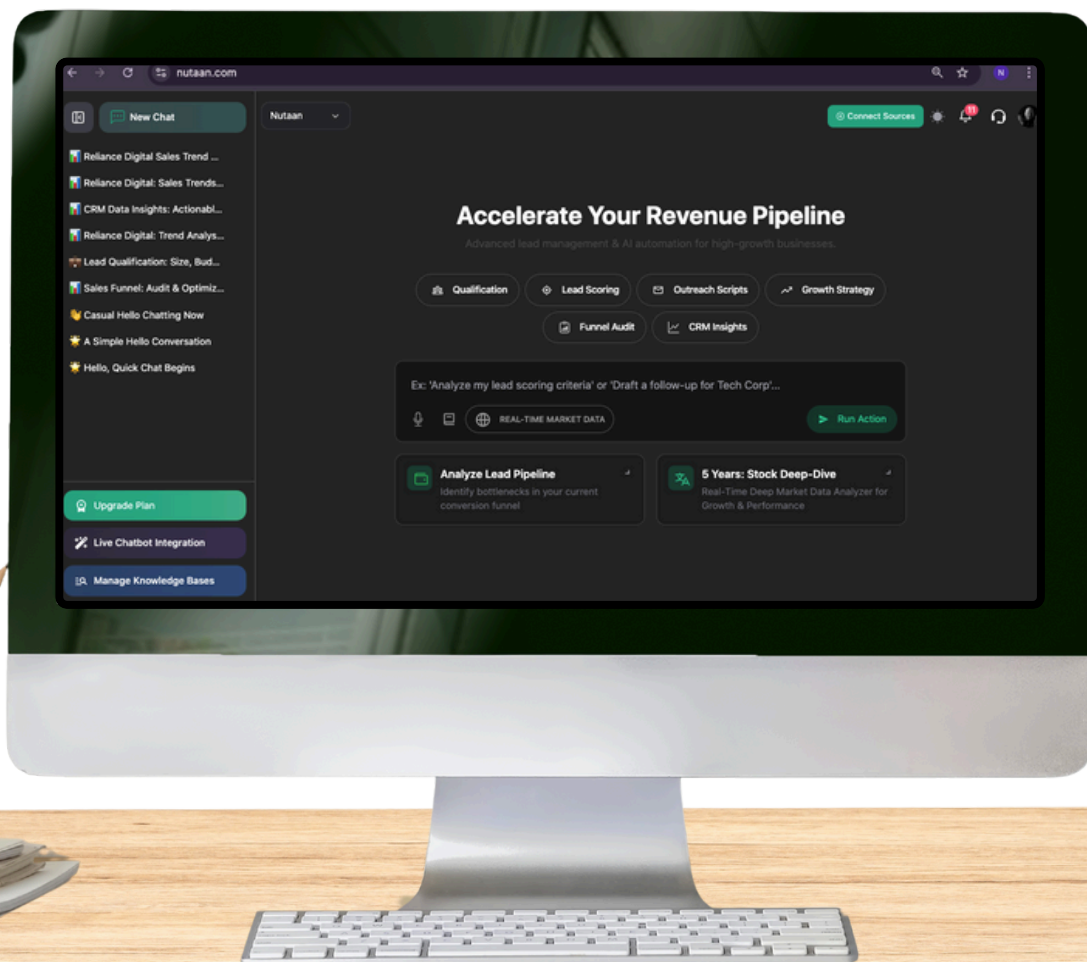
nutaan.com

N

New Chat

Reliance Digital Sales Trend ...
Reliance Digital: Sales Trends...
CRM Data Insights: Actionabl...
Reliance Digital: Trend Analys...
Lead Qualification: Size, Bud...
Sales Funnel: Audit & Optimiz...
Casual Hello Chatting Now
A Simple Hello Conversation
Hello, Quick Chat Begins

Upgrade Plan
Live Chatbot Integration
Manage Knowledge Bases

Nutaan

Connect Sources

11

Accelerate Your Revenue Pipeline

Advanced lead management & AI automation for high-growth businesses.

Qualification
Lead Scoring
Outreach Scripts
Growth Strategy
Funnel Audit
CRM Insights

Ex: 'Analyze my lead scoring criteria' or 'Draft a follow-up for Tech Corp'...

REAL-TIME MARKET DATA

Run Action

Analyze Lead Pipeline
Identify bottlenecks in your current conversion funnel

5 Years: Stock Deep-Dive
Real-Time Deep Market Data Analyzer for Growth & Performance